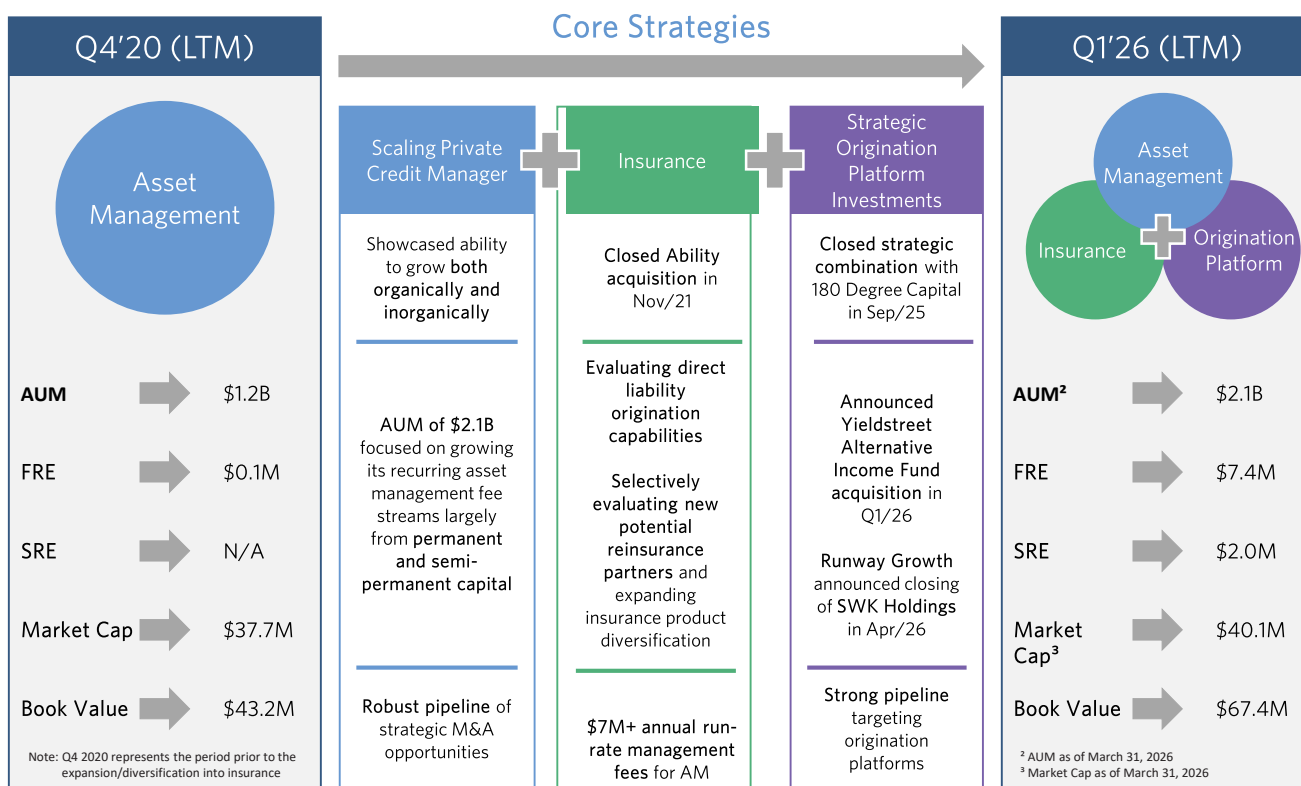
Q4'20 (LTM)

Core Strategies

Q1'26 (LTM)

Asset Management

Scaling Private Credit Manager

Insurance

Strategic Origination Platform Investments

Asset Management

Insurance

Origination Platform

Showcased ability to grow both organically and inorganically

Closed Ability acquisition in Nov/21

Closed strategic combination with 180 Degree Capital in Sep/25

AUM of $2.1B focused on growing its recurring asset management fee streams largely from permanent and semi-permanent capital

Evaluating direct liability origination capabilities

Selectively evaluating new potential reinsurance partners and expanding insurance product diversification

Announced Yieldstreet Alternative Income Fund acquisition in Q1/26

Runway Growth announced closing of SWK Holdings in Apr/26

Robust pipeline of strategic M&A opportunities

$7M+ annual run-rate management fees for AM

Strong pipeline targeting origination platforms

| | |
|---|---|
| AUM | $1.2B |
| FRE | $0.1M |
| SRE | N/A |
| Market Cap | $37.7M |
| Book Value | $43.2M |

Note: Q4 2020 represents the period prior to the expansion/diversification into insurance

| | |
|---|---|
| AUM² | $2.1B |
| FRE | $7.4M |
| SRE | $2.0M |
| Market Cap³ | $40.1M |
| Book Value | $67.4M |

² AUM as of March 31, 2026
³ Market Cap as of March 31, 2026